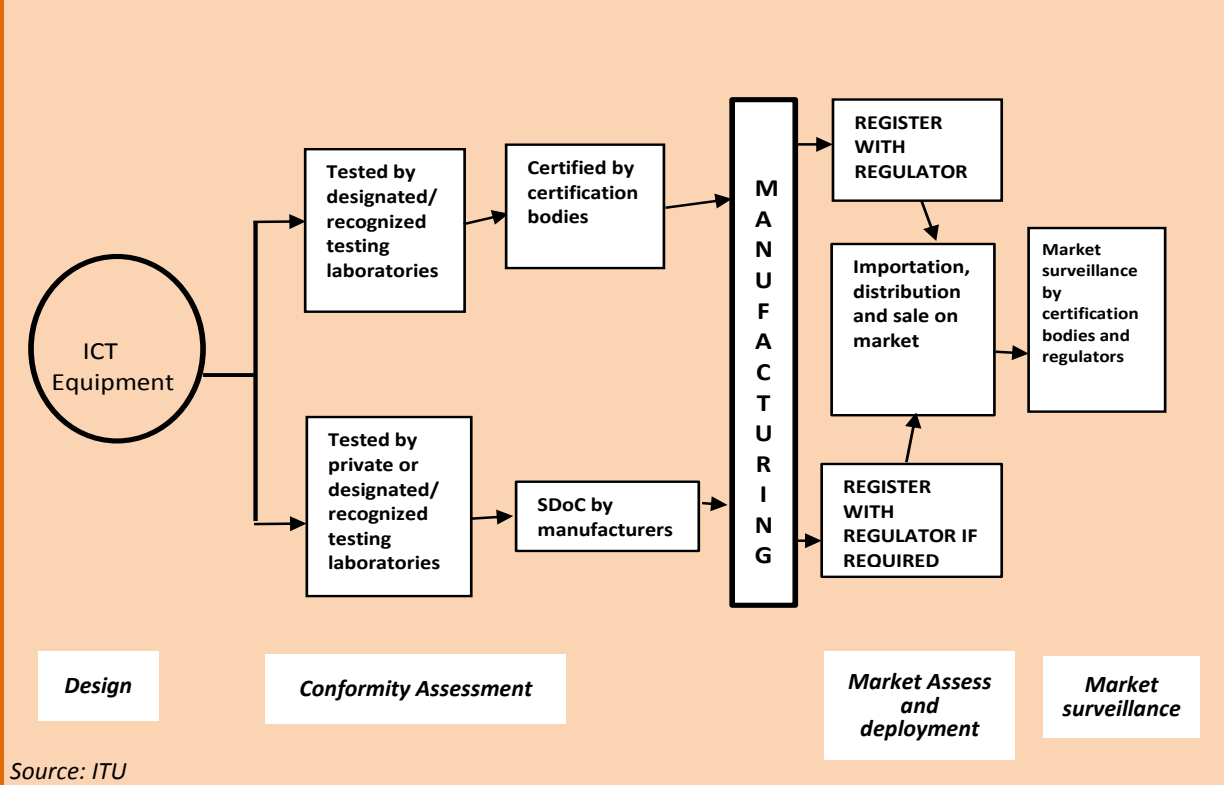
ICT Equipment

Tested by designated/ recognized testing laboratories

Certified by certification bodies

Tested by private or designated/ recognized testing laboratories

SDoC by manufacturers

MANUFACTURING

REGISTER WITH REGULATOR

Importation, distribution and sale on market

REGISTER WITH REGULATOR IF REQUIRED

Market surveillance by certification bodies and regulators

Design

Conformity Assessment

Market Assess and deployment

Market surveillance

Source: ITU